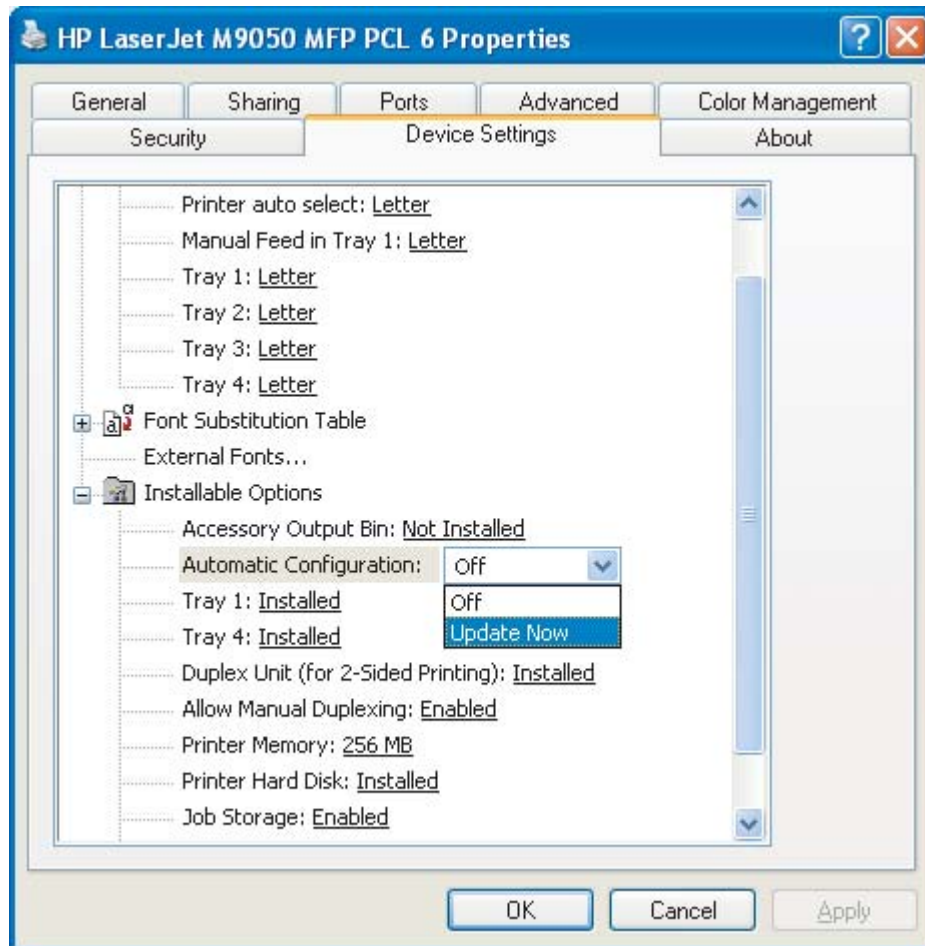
HP LaserJet M9050 MFP PCL 6 Properties

General
Sharing
Ports
Advanced
Color Management
Security
Device Settings
About

Printer auto select: Letter
Manual Feed in Tray 1: Letter
Tray 1: Letter
Tray 2: Letter
Tray 3: Letter
Tray 4: Letter
Font Substitution Table
External Fonts...
Installable Options
Accessory Output Bin: Not Installed
Automatic Configuration: Off
Off
Update Now
Tray 1: Installed
Tray 4: Installed
Duplex Unit (for 2-Sided Printing): Installed
Allow Manual Duplexing: Enabled
Printer Memory: 256 MB
Printer Hard Disk: Installed
Job Storage: Enabled

OK
Cancel
Apply